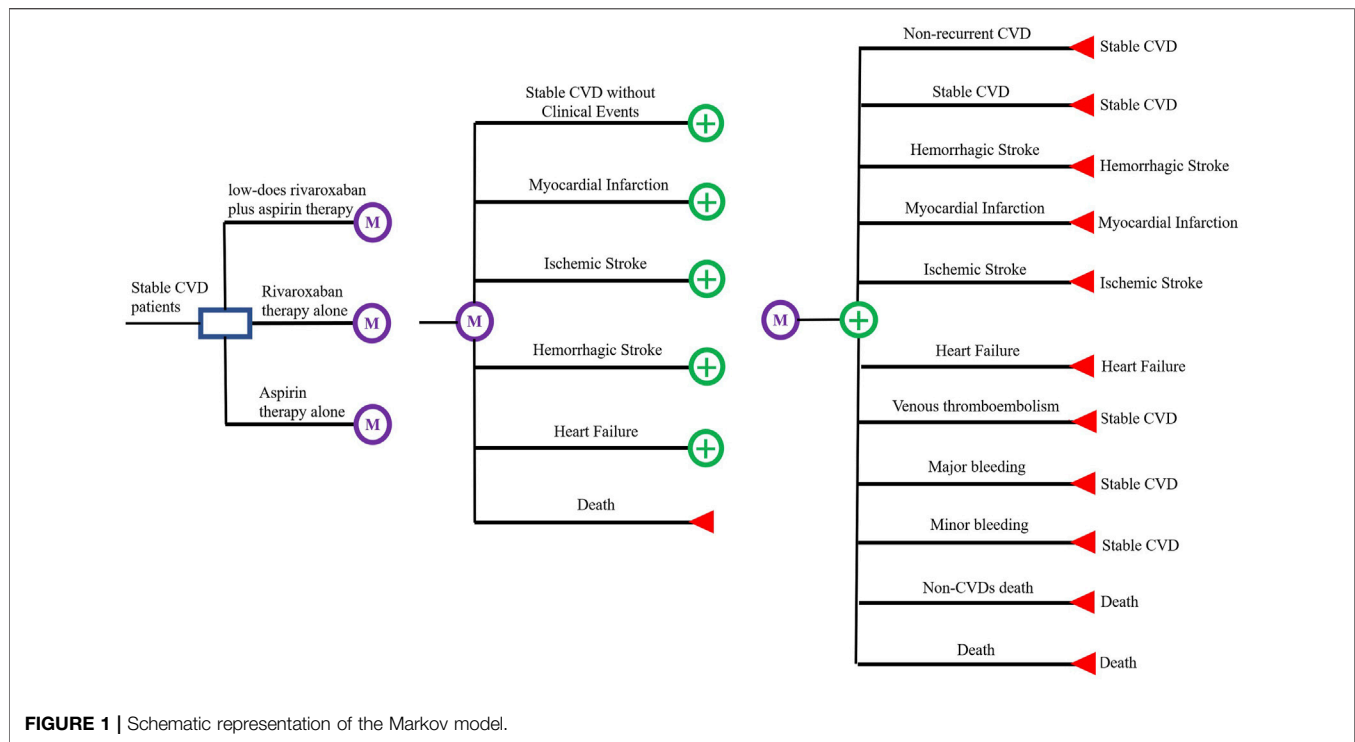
Stable CVD patients

low-does rivaroxaban plus aspirin therapy
M

Rivaroxaban therapy alone
M

Aspirin therapy alone
M

M

Stable CVD without Clinical Events

Myocardial Infarction

Ischemic Stroke

Hemorrhagic Stroke

Heart Failure

Death

M

Non-recurrent CVD
Stable CVD

Stable CVD
Stable CVD

Hemorrhagic Stroke
Hemorrhagic Stroke

Myocardial Infarction
Myocardial Infarction

Ischemic Stroke
Ischemic Stroke

Heart Failure
Heart Failure

Venous thromboembolism
Stable CVD

Major bleeding
Stable CVD

Minor bleeding
Stable CVD

Non-CVDs death
Death

Death
Death

FIGURE 1 | Schematic representation of the Markov model.